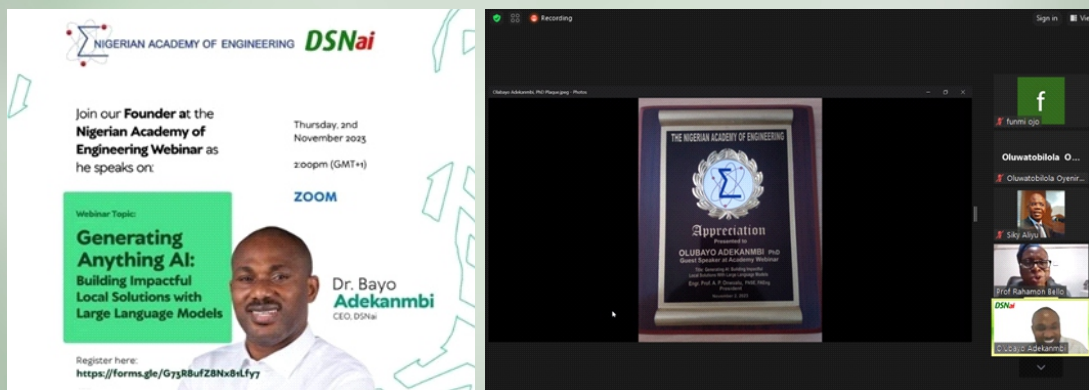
NIGERIAN ACADEMY OF ENGINEERING DSNai

Join our Founder at the Nigerian Academy of Engineering Webinar as he speaks on:

Thursday, 2nd November 2023

2:00pm (GMT+1)

ZOOM

Webinar Topic:

Generating Anything AI: Building Impactful Local Solutions with Large Language Models

Dr. Bayo Adekanmbi
CEO, DSNai

Register here:
https://forms.gle/G73R8ufZ8Nx8rLfy7

Recording

Sign in

Olubayo Adekanmbi, PhD Plaque.jpeg - Photos

THE NIGERIAN ACADEMY OF ENGINEERING

Appreciation
Presented to
OLUBAYO ADEKANMBI PhD
Guest Speaker at Academy Webinar
Title: Generating AI: Building Impactful Local Solutions With Large Language Models
Engr. Prof. A. P. Onwualu, PhD, FNEng
President
November 2, 2023

f
funmi ojo

Oluwatobilola O...
Oluwatobilola Oyenir...

Sikiru Aliyu

Prof Rahamon Bello

DSNai
Olubayo Adekanmbi